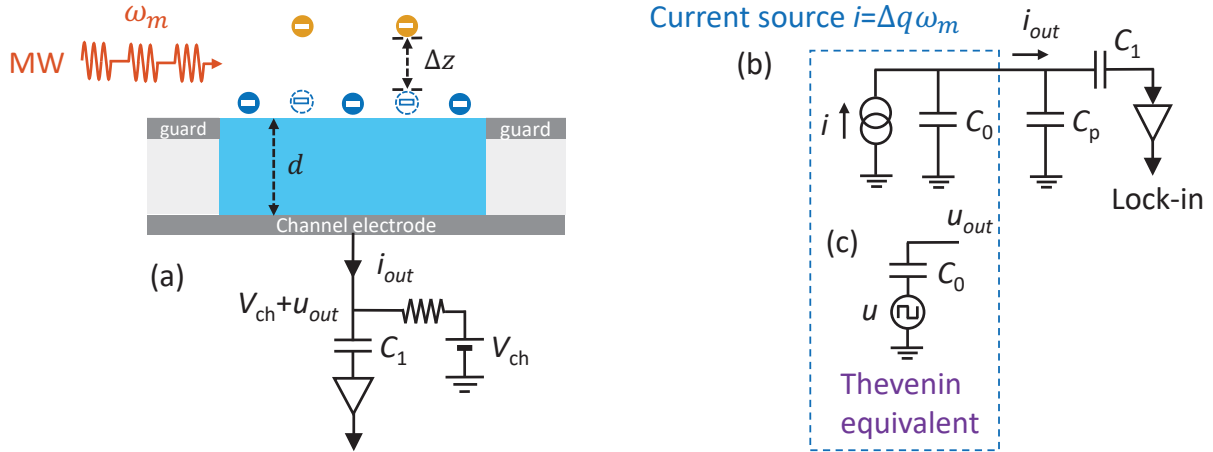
$\omega_m$

MW

$\Delta z$

guard

guard

$d$

Channel electrode

(a)

$i_{out}$

$V_{\text{ch}}+u_{out}$

$C_1$

$V_{\text{ch}}$

Current source $i=\Delta q\,\omega_m$

(b)

$i_{out}$

$C_1$

$i$

$C_0$

$C_{\text{p}}$

Lock-in

(c)

$u_{out}$

$C_0$

$u$

Thevenin equivalent